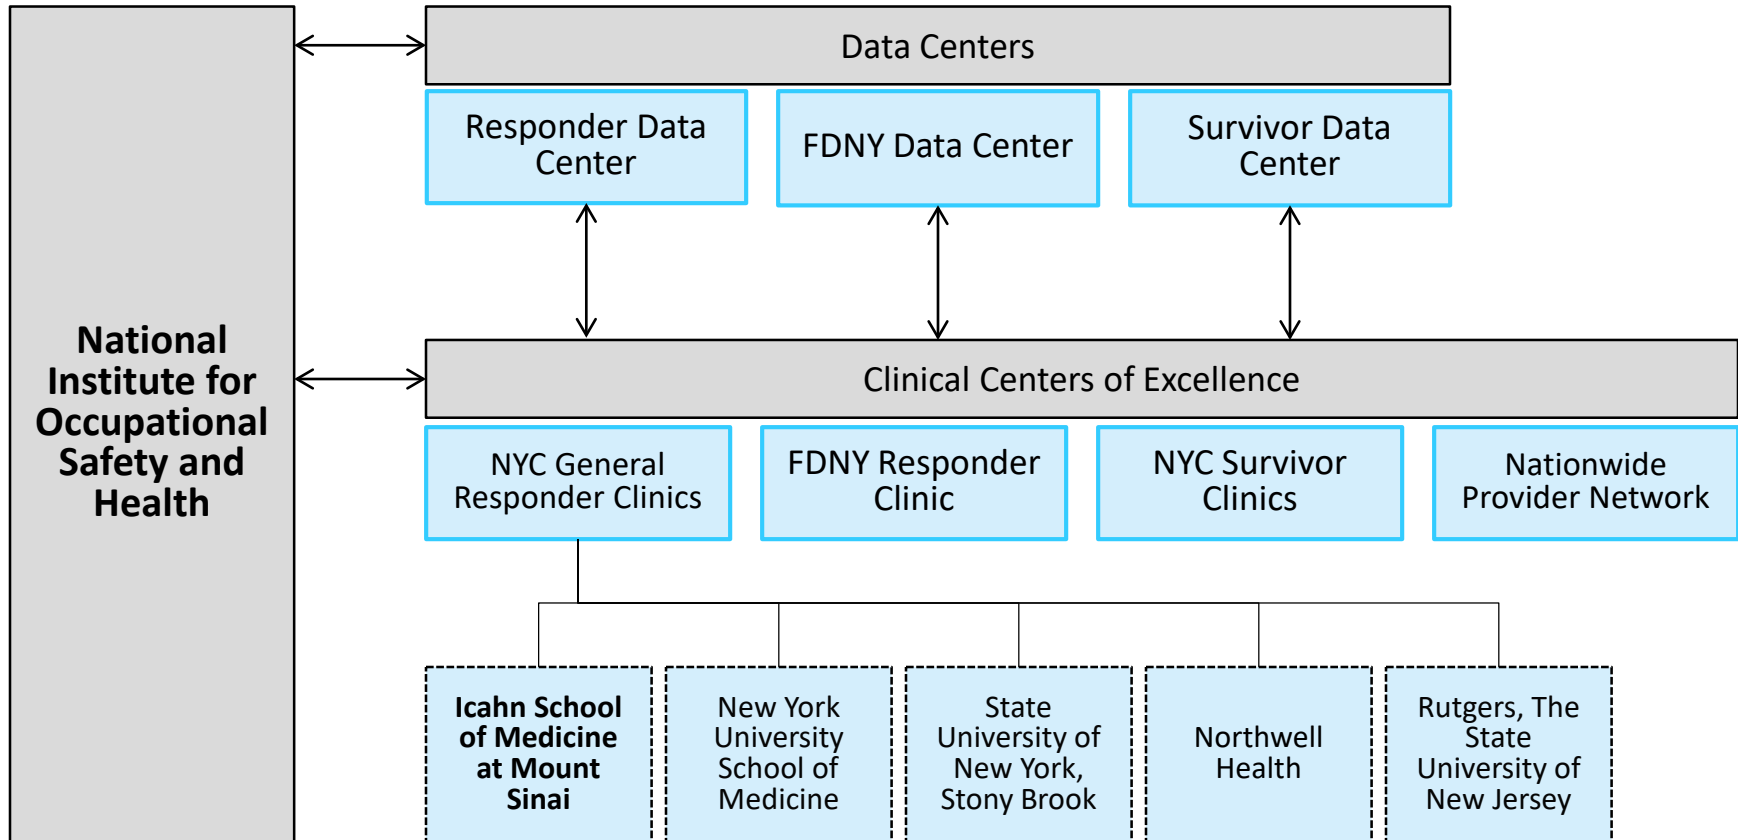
National Institute for Occupational Safety and Health

Data Centers

Responder Data Center

FDNY Data Center

Survivor Data Center

Clinical Centers of Excellence

NYC General Responder Clinics

FDNY Responder Clinic

NYC Survivor Clinics

Nationwide Provider Network

Icahn School of Medicine at Mount Sinai

New York University School of Medicine

State University of New York, Stony Brook

Northwell Health

Rutgers, The State University of New Jersey